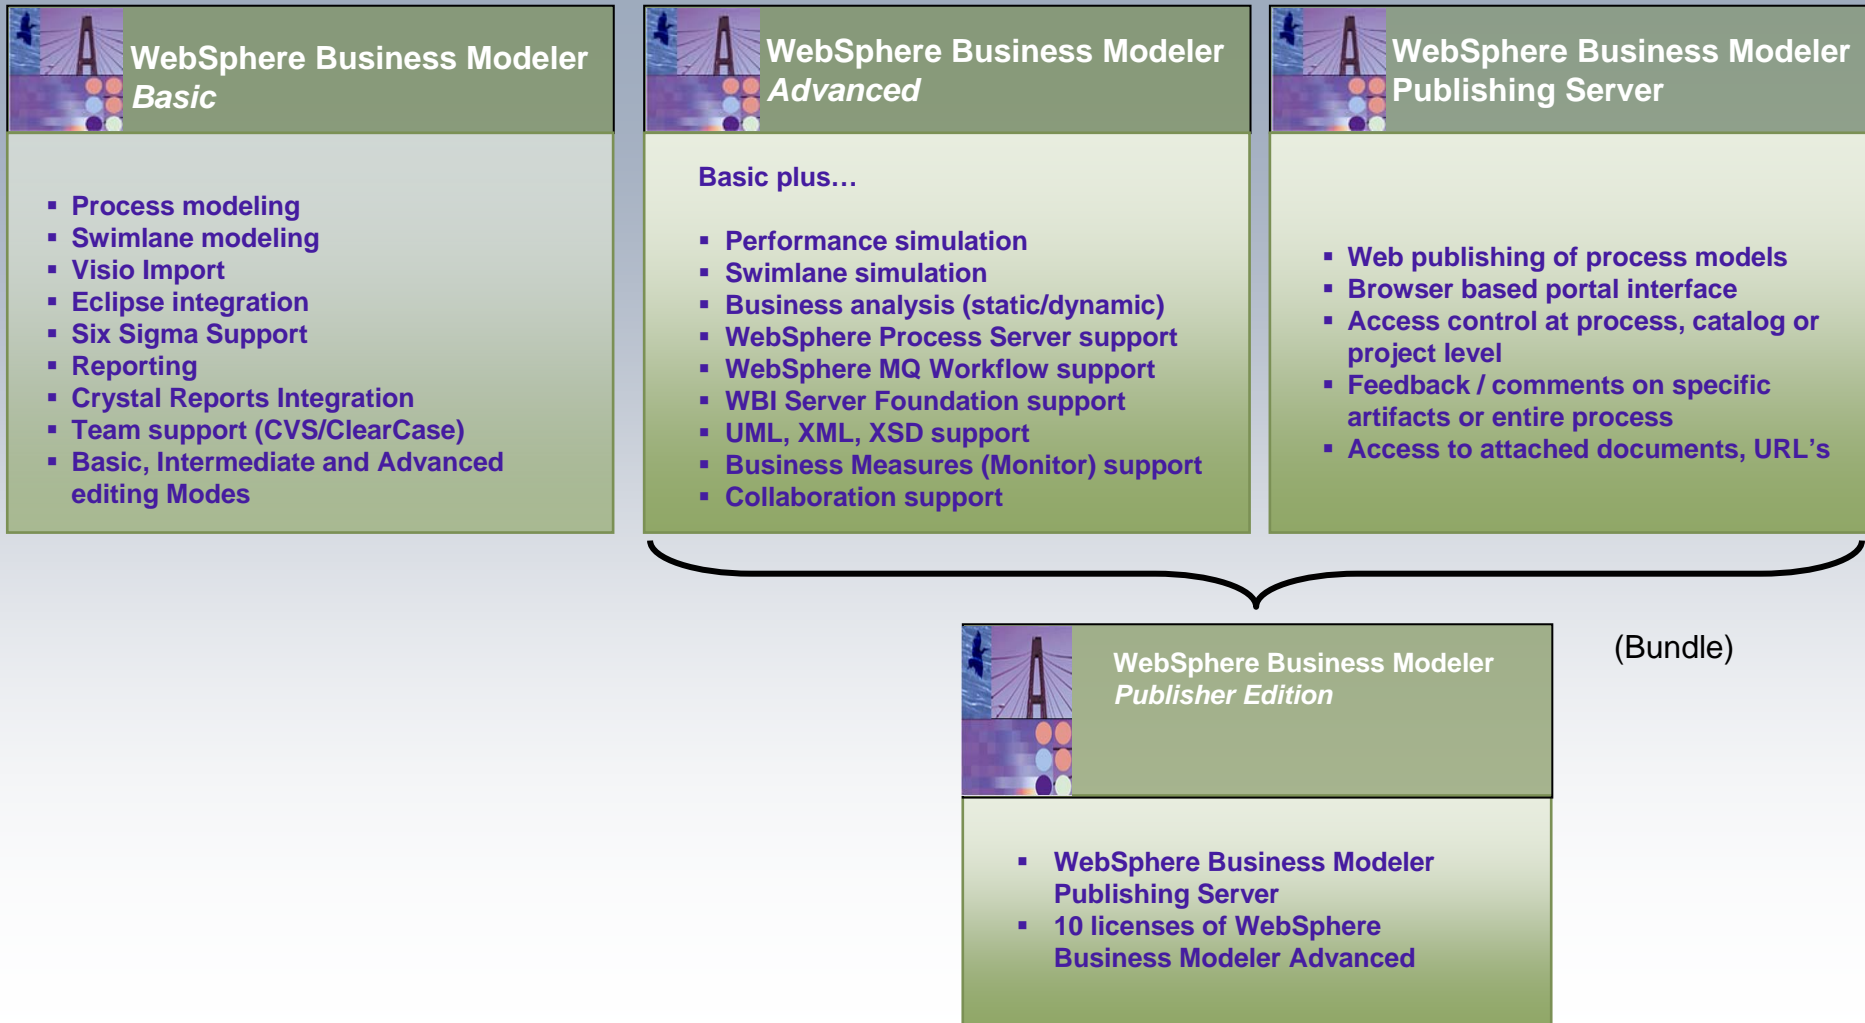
WebSphere Business Modeler
*Basic*

- Process modeling
- Swimlane modeling
- Visio Import
- Eclipse integration
- Six Sigma Support
- Reporting
- Crystal Reports Integration
- Team support (CVS/ClearCase)
- Basic, Intermediate and Advanced editing Modes

WebSphere Business Modeler
*Advanced*

Basic plus…

- Performance simulation
- Swimlane simulation
- Business analysis (static/dynamic)
- WebSphere Process Server support
- WebSphere MQ Workflow support
- WBI Server Foundation support
- UML, XML, XSD support
- Business Measures (Monitor) support
- Collaboration support

WebSphere Business Modeler Publishing Server

- Web publishing of process models
- Browser based portal interface
- Access control at process, catalog or project level
- Feedback / comments on specific artifacts or entire process
- Access to attached documents, URL's

WebSphere Business Modeler
*Publisher Edition*

(Bundle)

- WebSphere Business Modeler Publishing Server
- 10 licenses of WebSphere Business Modeler Advanced